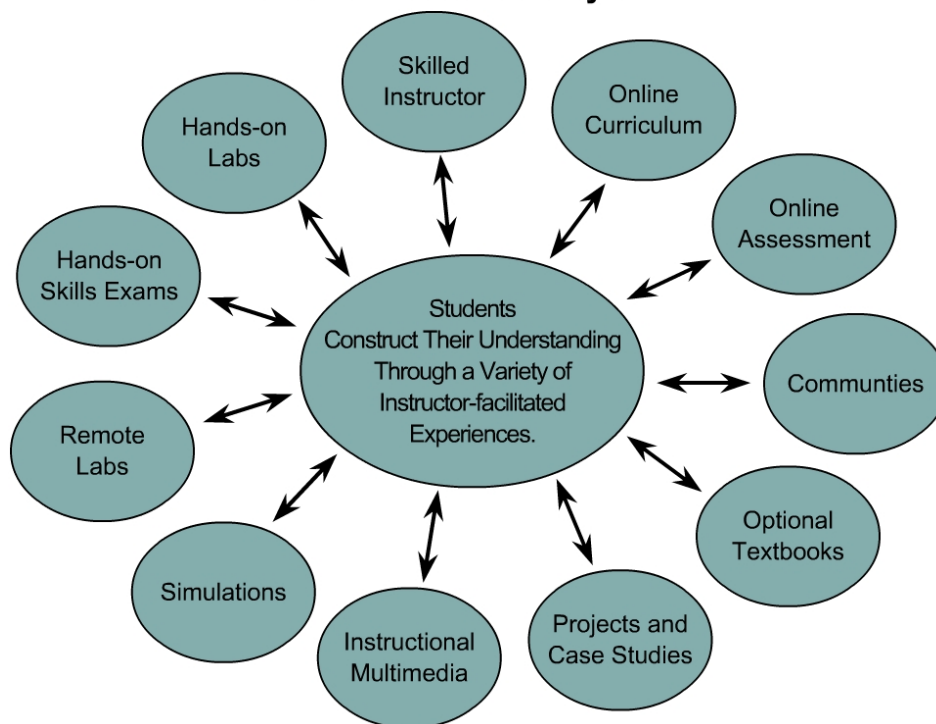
Students Construct Their Understanding Through a Variety of Instructor-facilitated Experiences.

Skilled Instructor

Online Curriculum

Online Assessment

Communties

Optional Textbooks

Projects and Case Studies

Instructional Multimedia

Simulations

Remote Labs

Hands-on Skills Exams

Hands-on Labs